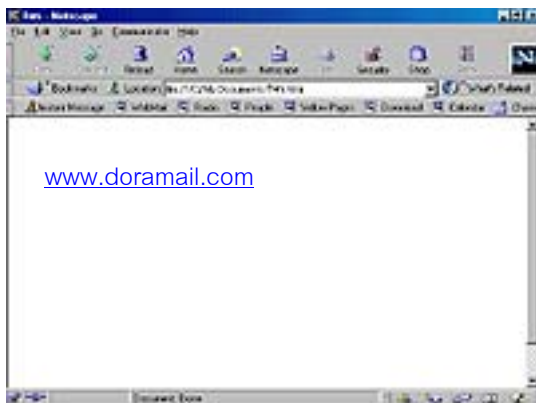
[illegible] - Netscape

File Edit View Go Communicator Help

Reload Home Search Netscape Security Shop

Bookmarks Location: file:///C|/My Documents/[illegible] What's Related

Instant Message WebMail Radio People Yellow Pages Download Calendar Channels

www.doramail.com

Document: Done